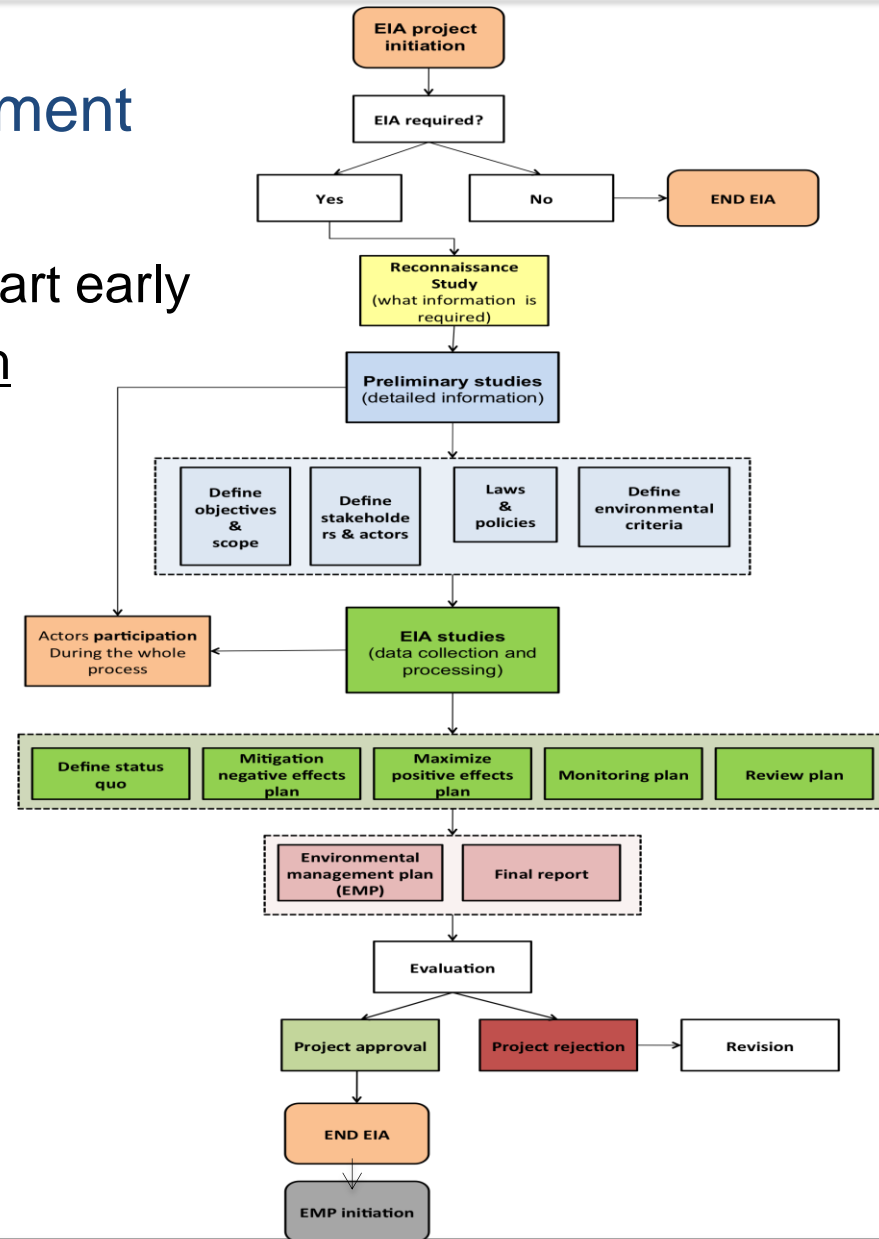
ment

art early

n

EIA project initiation

EIA required?

Yes

No

END EIA

Reconnaissance Study (what information is required)

Preliminary studies (detailed information)

Define objectives & scope

Define stakeholders & actors

Laws & policies

Define environmental criteria

Actors participation During the whole process

EIA studies (data collection and processing)

Define status quo

Mitigation negative effects plan

Maximize positive effects plan

Monitoring plan

Review plan

Environmental management plan (EMP)

Final report

Evaluation

Project approval

Project rejection

Revision

END EIA

EMP initiation